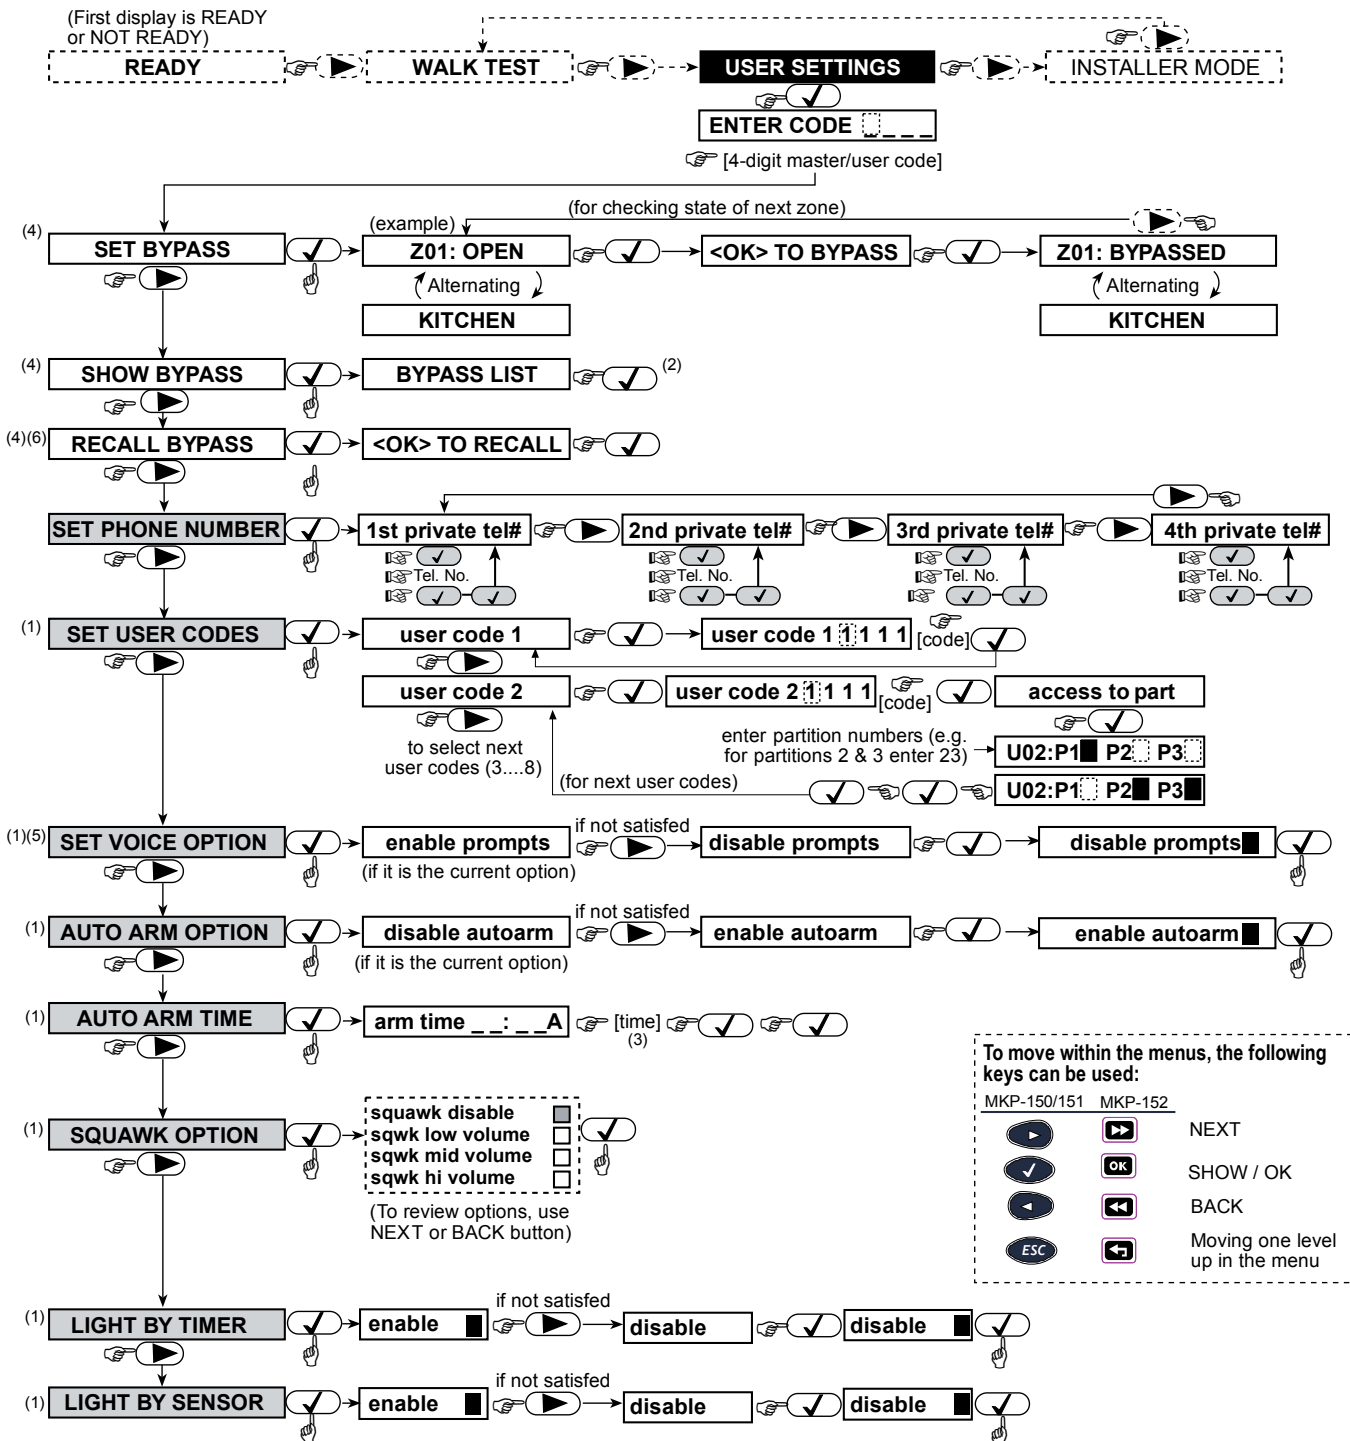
(First display is READY or NOT READY)
READY
WALK TEST
USER SETTINGS
INSTALLER MODE
ENTER CODE _ _ _ _
[4-digit master/user code]

(4) SET BYPASS
(example)
(for checking state of next zone)
Z01: OPEN
Alternating
KITCHEN
<OK> TO BYPASS
Z01: BYPASSED
Alternating
KITCHEN

(4) SHOW BYPASS
BYPASS LIST (2)

(4)(6) RECALL BYPASS
<OK> TO RECALL

SET PHONE NUMBER
1st private tel#
Tel. No.
2nd private tel#
Tel. No.
3rd private tel#
Tel. No.
4th private tel#
Tel. No.

(1) SET USER CODES
user code 1
user code 1 1 1 1 1
[code]
user code 2
user code 2 1 1 1 1
[code]
access to part
to select next user codes (3....8)
enter partition numbers (e.g. for partitions 2 & 3 enter 23)
U02:P1 P2 P3
(for next user codes)
U02:P1 P2 P3

(1)(5) SET VOICE OPTION
enable prompts
(if it is the current option)
if not satisfed
disable prompts
disable prompts

(1) AUTO ARM OPTION
disable autoarm
(if it is the current option)
if not satisfed
enable autoarm
enable autoarm

(1) AUTO ARM TIME
arm time _ _: _ _A
[time]
(3)

To move within the menus, the following keys can be used:
| MKP-150/151 | MKP-152 | |
|---|---|---|
| | | NEXT |
| | OK | SHOW / OK |
| | | BACK |
| ESC | | Moving one level up in the menu |

(1) SQUAWK OPTION
squawk disable
sqwk low volume
sqwk mid volume
sqwk hi volume
(To review options, use NEXT or BACK button)

(1) LIGHT BY TIMER
enable
if not satisfed
disable
disable

(1) LIGHT BY SENSOR
enable
if not satisfed
disable
disable